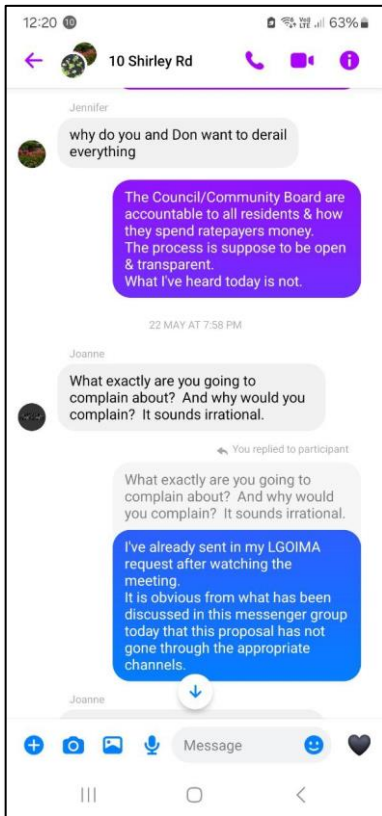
12:20 10 63%

10 Shirley Rd

Jennifer

why do you and Don want to derail everything

The Council/Community Board are accountable to all residents & how they spend ratepayers money.
The process is suppose to be open & transparent.
What I've heard today is not.

22 MAY AT 7:58 PM

Joanne

What exactly are you going to complain about? And why would you complain? It sounds irrational.

You replied to participant

What exactly are you going to complain about? And why would you complain? It sounds irrational.

I've already sent in my LGOIMA request after watching the meeting.
It is obvious from what has been discussed in this messenger group today that this proposal has not gone through the appropriate channels.

Joanne

Message